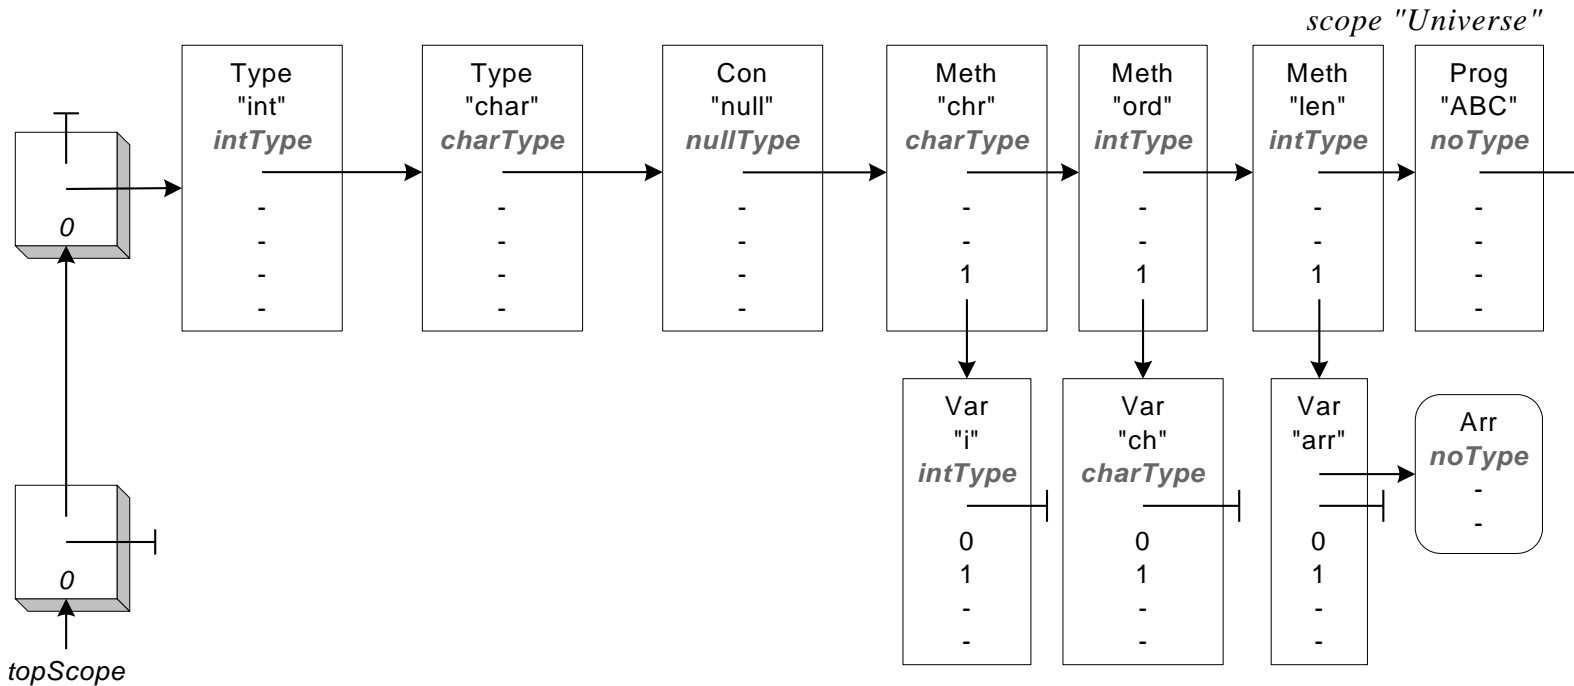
scope "Universe"

0

Type
"int"
intType
-
-
-
-

Type
"char"
charType
-
-
-
-

Con
"null"
nullType
-
-
-
-

Meth
"chr"
charType
-
-
1
-

Meth
"ord"
intType
-
-
1
-

Meth
"len"
intType
-
-
1
-

Prog
"ABC"
noType
-
-
-
-

Var
"i"
intType
0
1
-
-

Var
"ch"
charType
0
1
-
-

Var
"arr"
0
1
-
-

Arr
noType
-
-

0

topScope